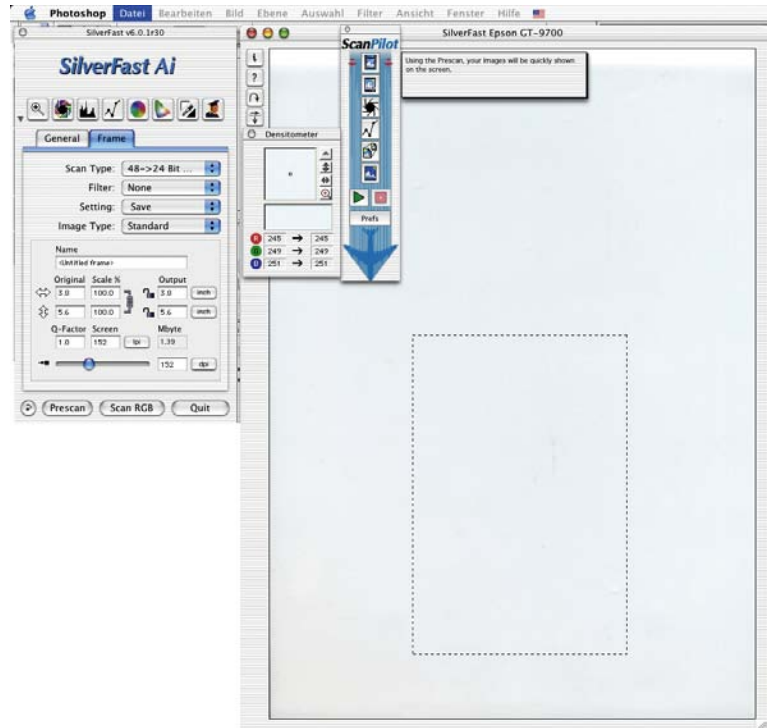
Photoshop Datei Bearbeiten Bild Ebene Auswahl Filter Ansicht Fenster Hilfe

SilverFast v6.0.1r30

SilverFast Ai

General Frame

Scan Type: 48->24 Bit ...
Filter: None
Setting: Save
Image Type: Standard

Name
<Untitled frame>

Original Scale % Output
3.8 100.0 3.8 inch
5.6 100.0 5.6 inch

Q-Factor Screen Mbyte
1.0 152 lpi 1.39

152 dpi

Prescan Scan RGB Quit

SilverFast Epson GT-9700

ScanPilot

Using the Prescan, your images will be quickly shown on the screen.

Prefs

Densitometer

R 245 → 245
G 249 → 249
B 251 → 251